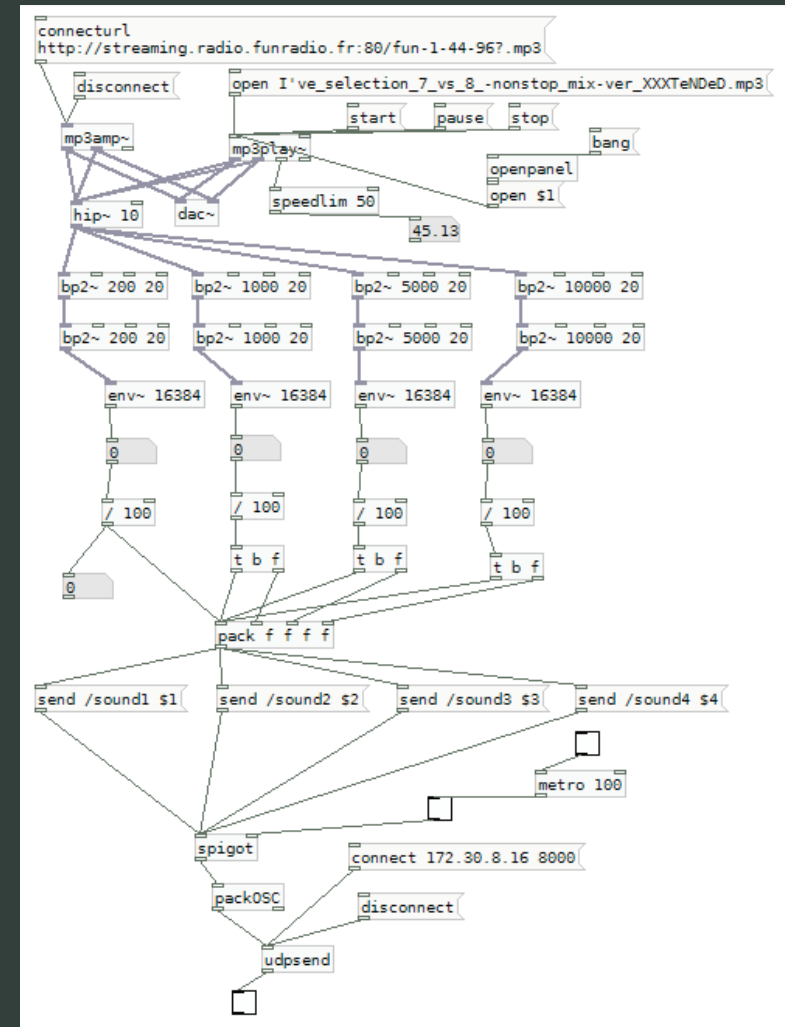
connecturl
http://streaming.radio.funradio.fr:80/fun-1-44-96?.mp3

disconnect

open I've_selection_7_vs_8_-nonstop_mix-ver_XXXTeNDeD.mp3

start

pause

stop

bang

mp3amp~

mp3play~

openpanel

open $1

speedlim 50

45.13

hip~ 10

dac~

bp2~ 200 20

bp2~ 1000 20

bp2~ 5000 20

bp2~ 10000 20

bp2~ 200 20

bp2~ 1000 20

bp2~ 5000 20

bp2~ 10000 20

env~ 16384

env~ 16384

env~ 16384

env~ 16384

0

0

0

0

/ 100

/ 100

/ 100

/ 100

0

t b f

t b f

t b f

pack f f f f

send /sound1 $1

send /sound2 $2

send /sound3 $3

send /sound4 $4

metro 100

spigot

connect 172.30.8.16 8000

packOSC

disconnect

udpsend